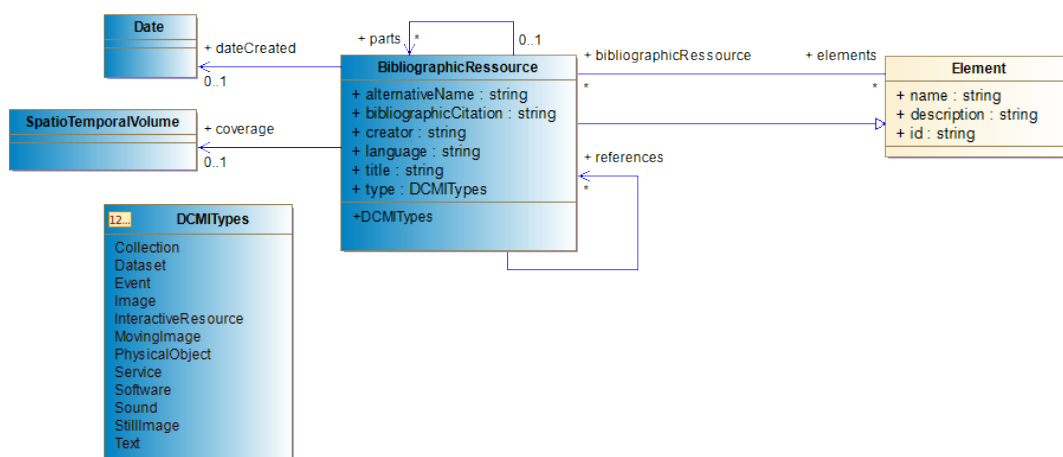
Date

+ dateCreated

0..1

+ parts

*

0..1

BibliographicRessource

+ alternativeName : string
+ bibliographicCitation : string
+ creator : string
+ language : string
+ title : string
+ type : DCMITypes

+DCMITypes

+ bibliographicRessource

*

+ elements

*

Element

+ name : string
+ description : string
+ id : string

SpatioTemporalVolume

+ coverage

0..1

+ references

*

12...

DCMITypes

Collection
Dataset
Event
Image
InteractiveResource
MovingImage
PhysicalObject
Service
Software
Sound
StillImage
Text